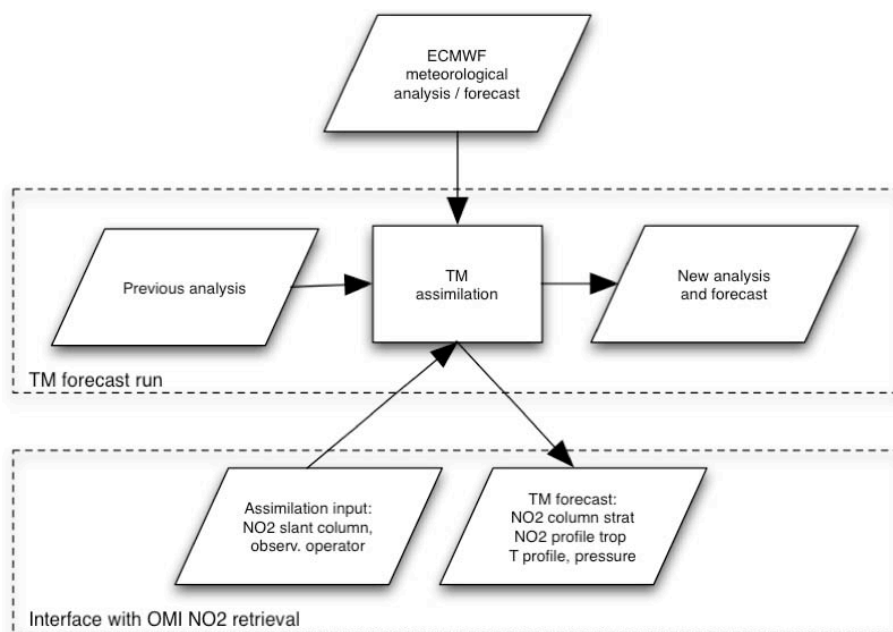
ECMWF meteorological analysis / forecast

Previous analysis

TM assimilation

New analysis and forecast

TM forecast run

Assimilation input: NO2 slant column, observ. operator

TM forecast: NO2 column strat NO2 profile trop T profile, pressure

Interface with OMI NO2 retrieval